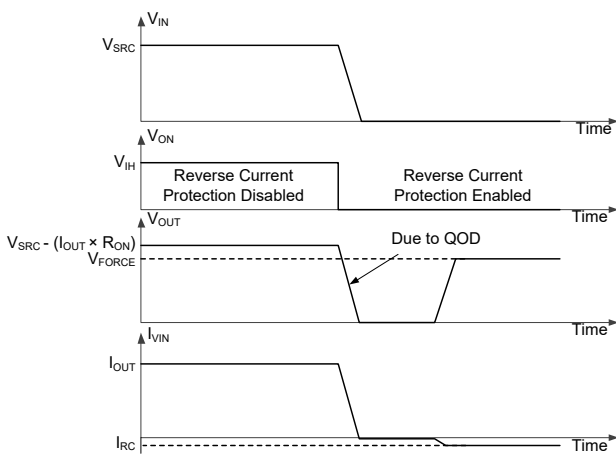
$V_{IN}$

$V_{SRC}$

Time

$V_{ON}$

$V_{IH}$

Reverse Current Protection Disabled

Reverse Current Protection Enabled

Time

$V_{OUT}$

$V_{SRC}$ - ($I_{OUT}$ × $R_{ON}$)

$V_{FORCE}$

Due to QOD

Time

$I_{VIN}$

$I_{OUT}$

$I_{RC}$

Time